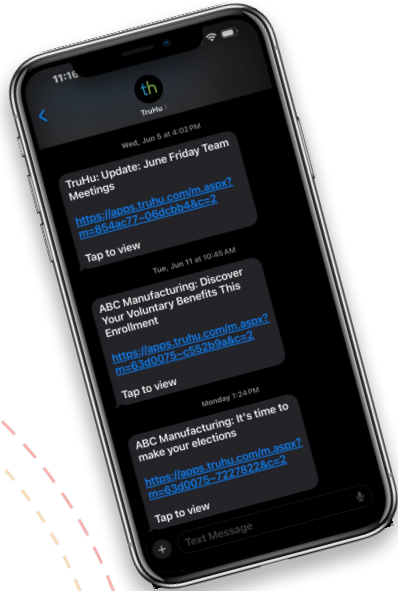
11:16

th

TruHu

Wed, Jun 5 at 4:02 PM

TruHu: Update: June Friday Team Meetings

https://apps.truhu.com/m.aspx?m=854ac77~06dcbb4&c=2

Tap to view

Tue, Jun 11 at 10:45 AM

ABC Manufacturing: Discover Your Voluntary Benefits This Enrollment

https://apps.truhu.com/m.aspx?m=63d0075~c552b9a&c=2

Tap to view

Monday 1:24 PM

ABC Manufacturing: It's time to make your elections

https://apps.truhu.com/m.aspx?m=63d0075~7227822&c=2

Tap to view

Text Message